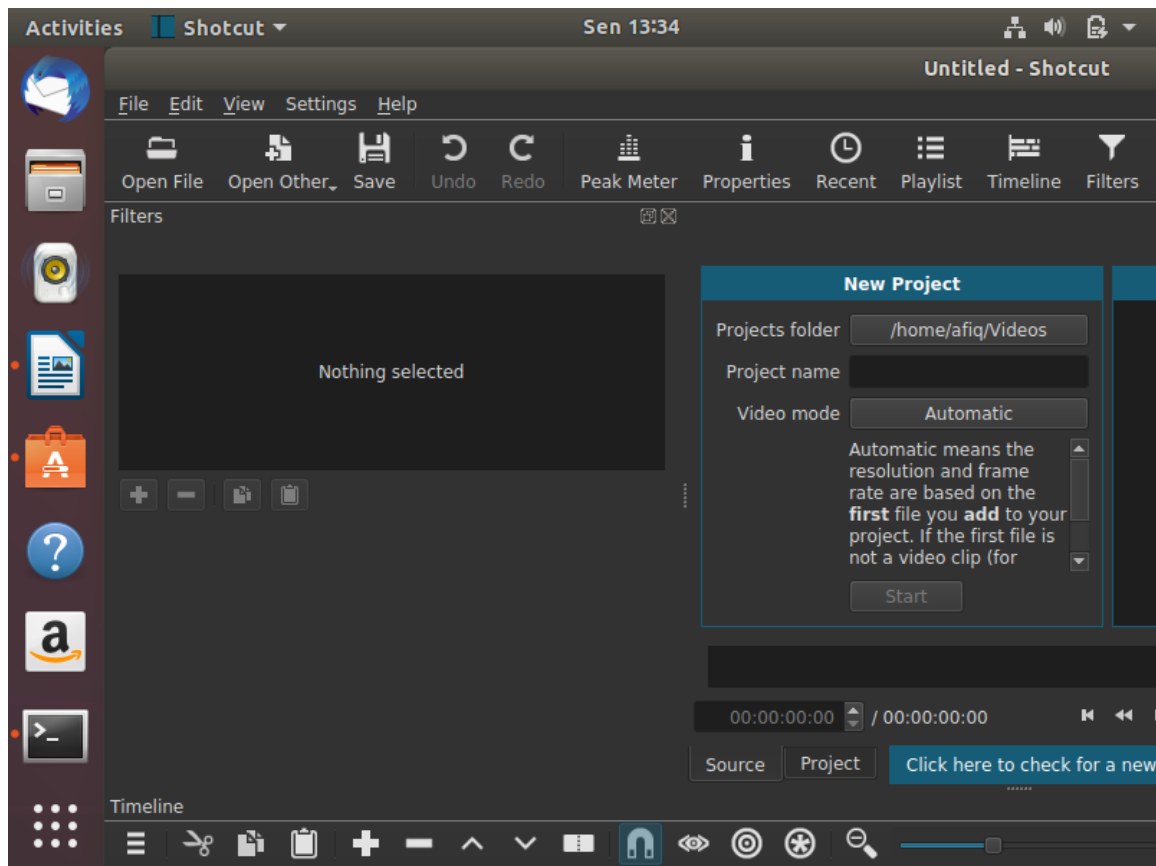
Activities Shotcut Sen 13:34

Untitled - Shotcut

File Edit View Settings Help

Open File Open Other Save Undo Redo Peak Meter Properties Recent Playlist Timeline Filters

Filters

Nothing selected

New Project

Projects folder /home/afiq/Videos

Project name

Video mode Automatic

Automatic means the resolution and frame rate are based on the **first** file you **add** to your project. If the first file is not a video clip (for

Start

00:00:00:00 / 00:00:00:00

Source Project Click here to check for a new

Timeline

a